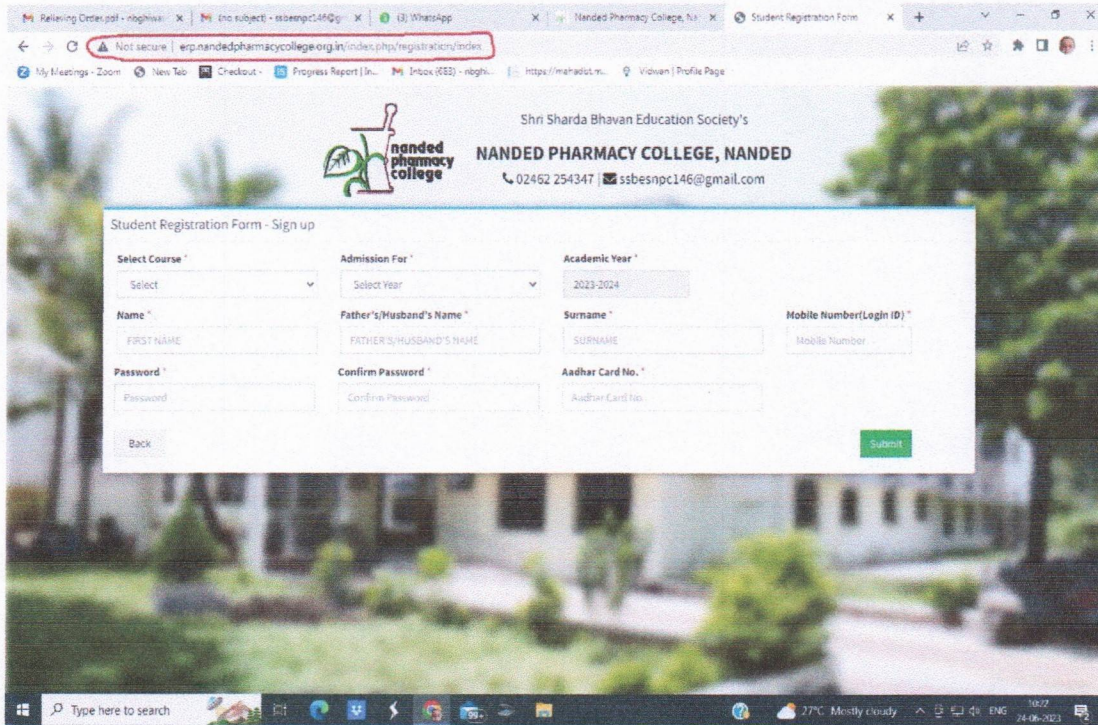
Relieving Order.pdf - nbghiwa | (no subject) - ssbesnpc146@g | (3) WhatsApp | Nanded Pharmacy College, N | Student Registration Form

Not secure | erp.nandedpharmacycollege.org.in/index.php/registration/index

My Meetings - Zoom | New Tab | Checkout - | Progress Report | In... | Inbox (653) - nbghi... | https://mahadbt.m... | Vidwan | Profile Page

nanded pharmacy college

Shri Sharda Bhavan Education Society's

NANDED PHARMACY COLLEGE, NANDED

02462 254347 | ssbesnpc146@gmail.com

Student Registration Form - Sign up

Select Course *
Select

Admission For *
Select Year

Academic Year *
2023-2024

Name *
FIRST NAME

Father's/Husband's Name *
FATHER'S/HUSBAND'S NAME

Surname *
SURNAME

Mobile Number(Login ID) *
Mobile Number

Password *
Password

Confirm Password *
Confirm Password

Aadhar Card No. *
Aadhar Card No.

Back

Submit

Type here to search

27°C Mostly cloudy ENG 10:27 24-06-2023